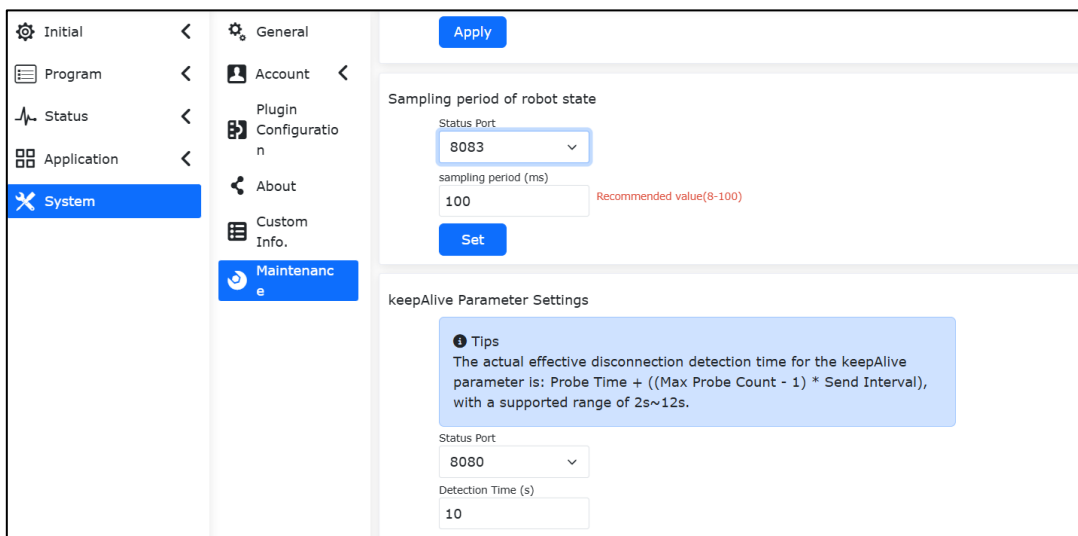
Initial
Program
Status
Application
System

General
Account
Plugin Configuration
About
Custom Info.
Maintenance

Apply

Sampling period of robot state
Status Port
8083
sampling period (ms)
100
Recommended value(8-100)
Set

keepAlive Parameter Settings
Tips
The actual effective disconnection detection time for the keepAlive parameter is: Probe Time + ((Max Probe Count - 1) * Send Interval), with a supported range of 2s~12s.
Status Port
8080
Detection Time (s)
10